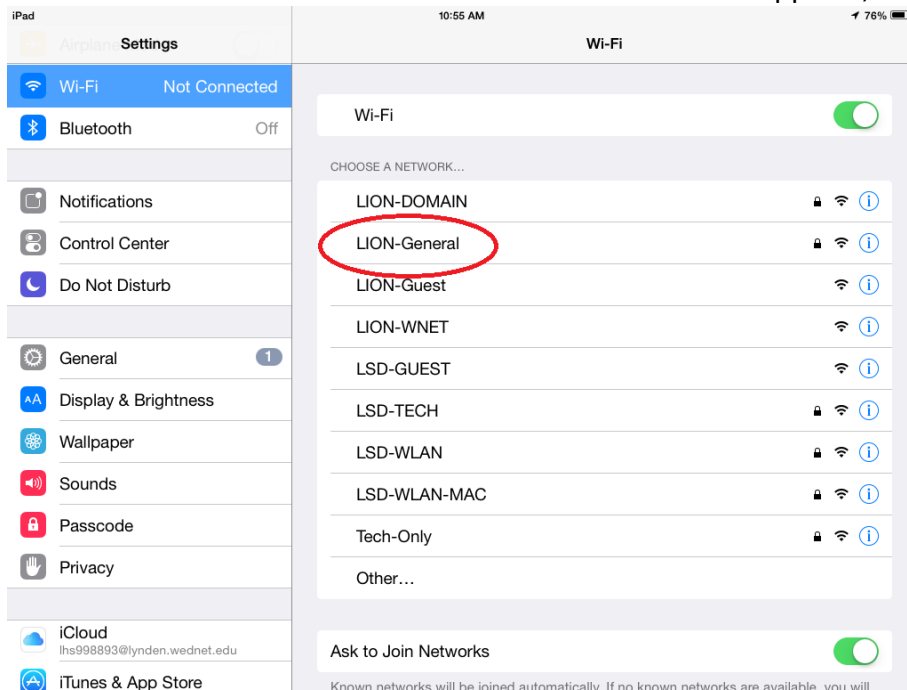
iPad
10:55 AM
76%

Airplane Settings

Wi-Fi Not Connected
Bluetooth Off

Notifications
Control Center
Do Not Disturb

General 1
Display & Brightness
Wallpaper
Sounds
Passcode
Privacy

iCloud
lhs998893@lynden.wednet.edu
iTunes & App Store

Wi-Fi

Wi-Fi

CHOOSE A NETWORK...
LION-DOMAIN
LION-General
LION-Guest
LION-WNET
LSD-GUEST
LSD-TECH
LSD-WLAN
LSD-WLAN-MAC
Tech-Only
Other...

Ask to Join Networks
Known networks will be joined automatically. If no known networks are available, you will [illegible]